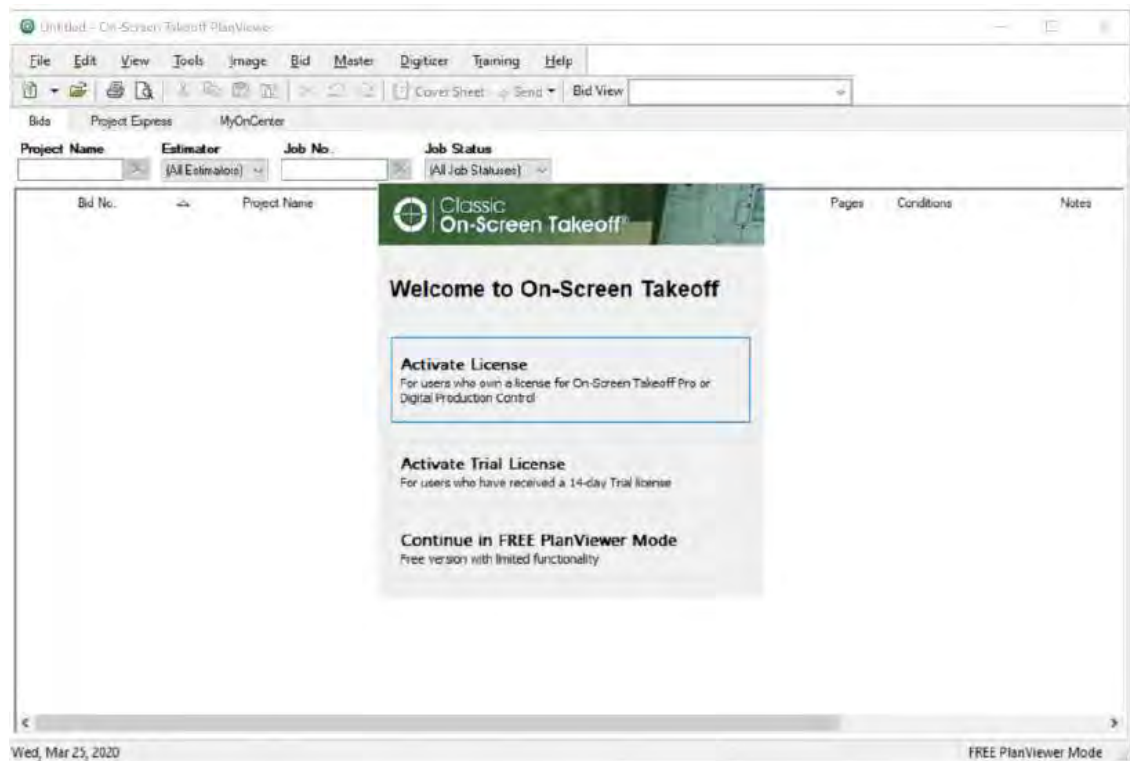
Untitled - On-Screen Takeoff PlanViewer

File Edit View Tools Image Bid Master Digitizer Training Help

Cover Sheet Send Bid View

Bids Project Express MyOnCenter

Project Name Estimator Job No. Job Status

(All Estimators) (All Job Statuses)

Bid No. Project Name Pages Conditions Notes

Classic On-Screen Takeoff

Welcome to On-Screen Takeoff

Activate License
For users who own a license for On-Screen Takeoff Pro or Digital Production Control

Activate Trial License
For users who have received a 14-day Trial license

Continue in FREE PlanViewer Mode
Free version with limited functionality

Wed, Mar 25, 2020

FREE PlanViewer Mode